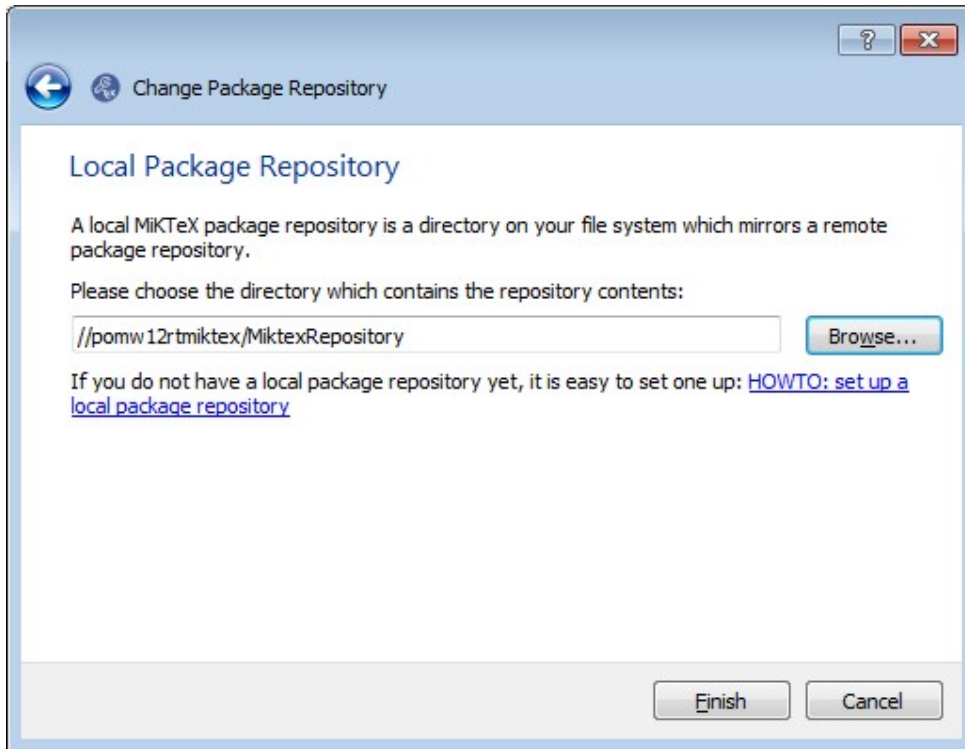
?

Change Package Repository

Local Package Repository

A local MiKTeX package repository is a directory on your file system which mirrors a remote package repository.

Please choose the directory which contains the repository contents:

//pomw12rtmiktex/MiktexRepository

Browse...

If you do not have a local package repository yet, it is easy to set one up: HOWTO: set up a local package repository

Finish

Cancel